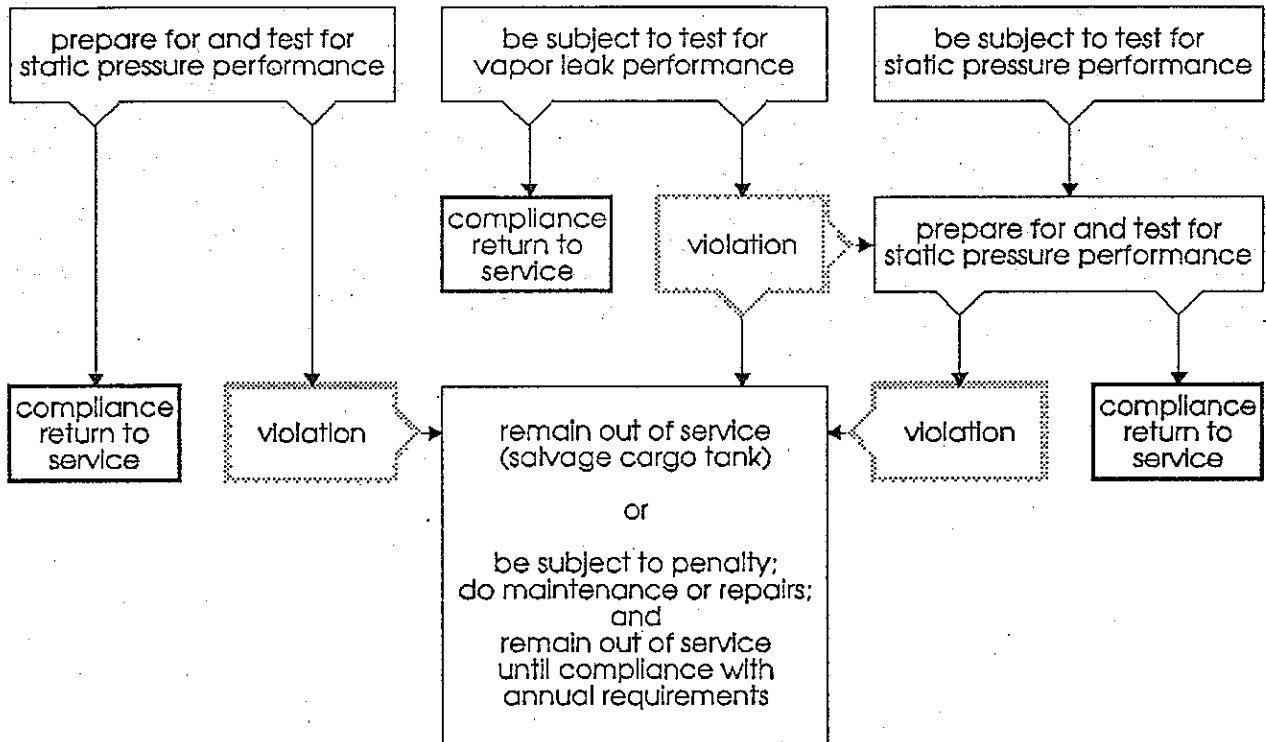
prepare for and test for static pressure performance

be subject to test for vapor leak performance

be subject to test for static pressure performance

compliance return to service

violation

prepare for and test for static pressure performance

compliance return to service

violation

remain out of service (salvage cargo tank)

or

be subject to penalty; do maintenance or repairs; and remain out of service until compliance with annual requirements

violation

compliance return to service